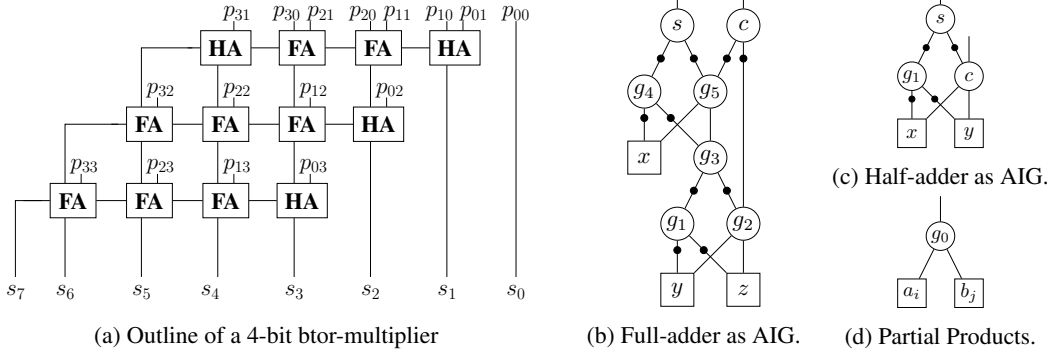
$p_{31}$ $p_{30}$ $p_{21}$ $p_{20}$ $p_{11}$ $p_{10}$ $p_{01}$ $p_{00}$

HA FA FA HA

$p_{32}$ $p_{22}$ $p_{12}$ $p_{02}$

FA FA FA HA

$p_{33}$ $p_{23}$ $p_{13}$ $p_{03}$

FA FA FA HA

$s_7$ $s_6$ $s_5$ $s_4$ $s_3$ $s_2$ $s_1$ $s_0$

(a) Outline of a 4-bit btor-multiplier

$s$ $c$

$g_4$ $g_5$

$x$ $g_3$

$g_1$ $g_2$

$y$ $z$

(b) Full-adder as AIG.

$s$

$g_1$ $c$

$x$ $y$

(c) Half-adder as AIG.

$g_0$

$a_i$ $b_j$

(d) Partial Products.